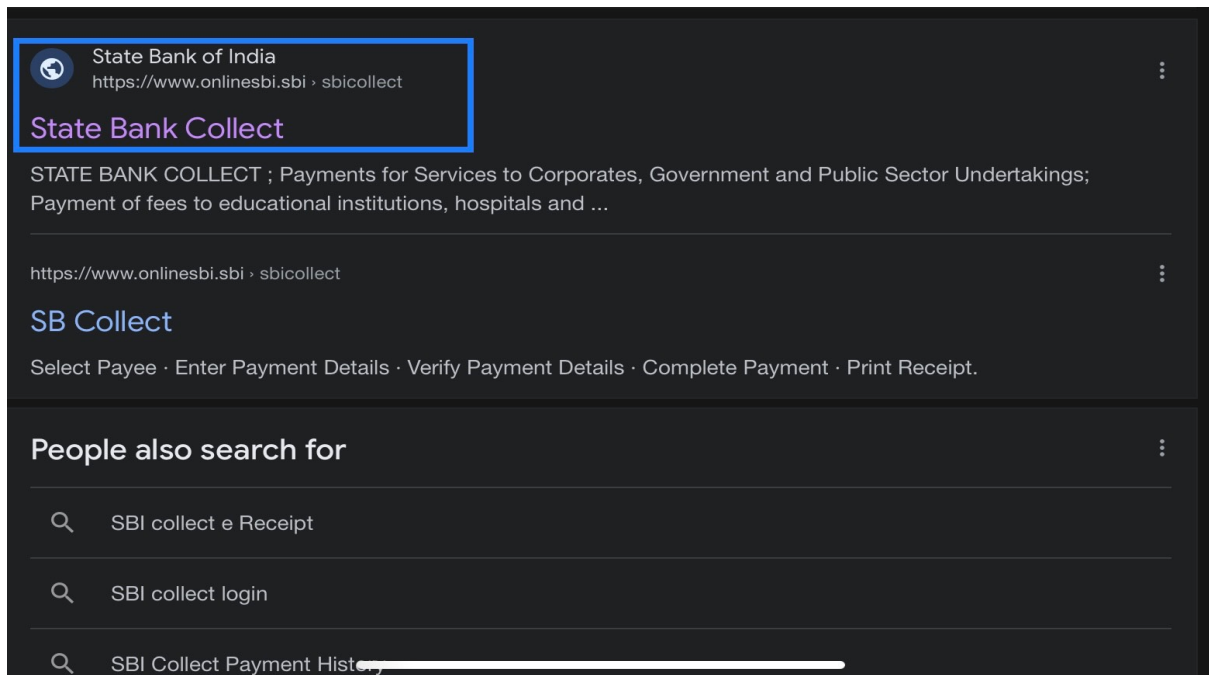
State Bank of India
https://www.onlinesbi.sbi › sbicollect

State Bank Collect

STATE BANK COLLECT ; Payments for Services to Corporates, Government and Public Sector Undertakings; Payment of fees to educational institutions, hospitals and ...

https://www.onlinesbi.sbi › sbicollect

SB Collect

Select Payee · Enter Payment Details · Verify Payment Details · Complete Payment · Print Receipt.

People also search for

SBI collect e Receipt

SBI collect login

SBI Collect Payment Hist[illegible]